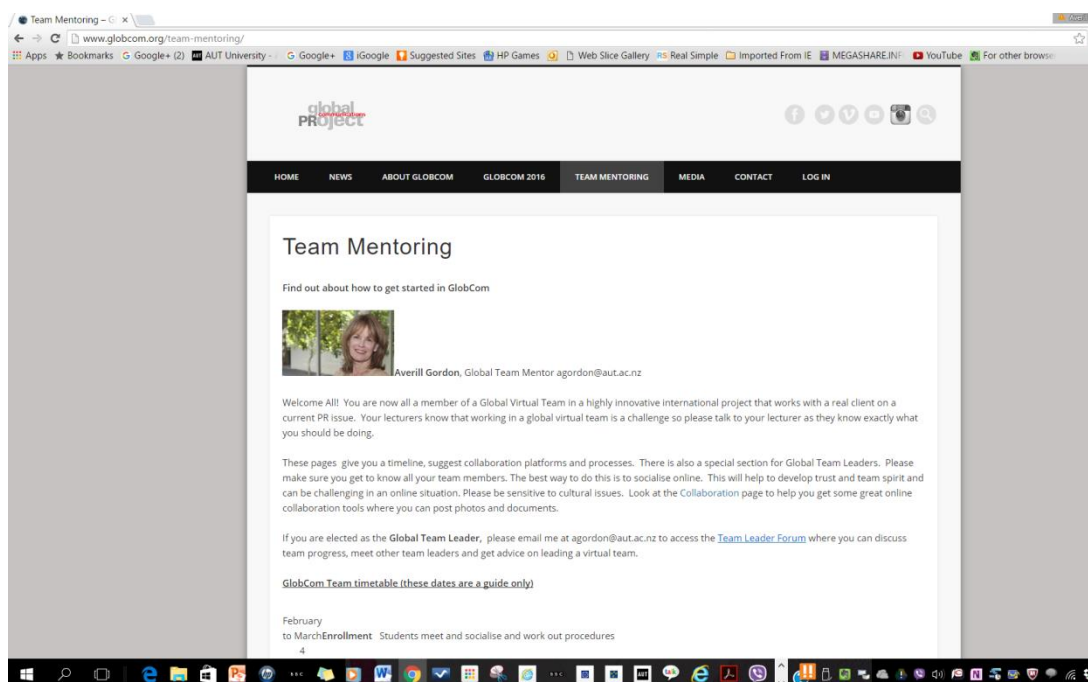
Team Mentoring – G ×

www.globcom.org/team-mentoring/

Apps ★ Bookmarks G Google+ (2) AUT University - G Google+ iGoogle Suggested Sites HP Games Web Slice Gallery Real Simple Imported From IE MEGASHARE.INF YouTube For other browse

global PRoject

HOME NEWS ABOUT GLOBCOM GLOBCOM 2016 TEAM MENTORING MEDIA CONTACT LOG IN

Team Mentoring

Find out about how to get started in GlobCom

Averill Gordon, Global Team Mentor agordon@aut.ac.nz

Welcome All! You are now all a member of a Global Virtual Team in a highly innovative international project that works with a real client on a current PR issue. Your lecturers know that working in a global virtual team is a challenge so please talk to your lecturer as they know exactly what you should be doing.

These pages give you a timeline, suggest collaboration platforms and processes. There is also a special section for Global Team Leaders. Please make sure you get to know all your team members. The best way to do this is to socialise online. This will help to develop trust and team spirit and can be challenging in an online situation. Please be sensitive to cultural issues. Look at the Collaboration page to help you get some great online collaboration tools where you can post photos and documents.

If you are elected as the Global Team Leader, please email me at agordon@aut.ac.nz to access the Team Leader Forum where you can discuss team progress, meet other team leaders and get advice on leading a virtual team.

GlobCom Team timetable (these dates are a guide only)

February
to MarchEnrollment Students meet and socialise and work out procedures
4